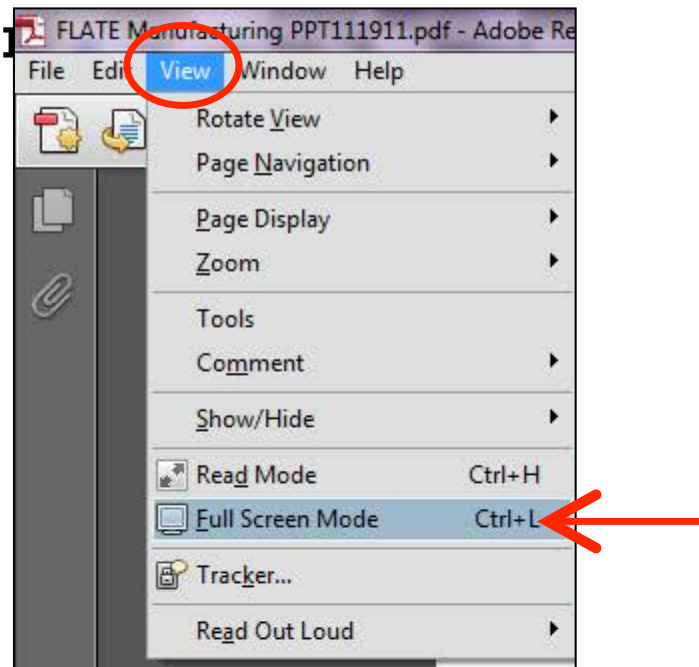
FLATE Manufacturing PPT111911.pdf - Adobe Re

File Edi View Window Help

Rotate View
Page Navigation

Page Display
Zoom

Tools
Comment

Show/Hide

Read Mode Ctrl+H
Full Screen Mode Ctrl+L

Tracker...

Read Out Loud